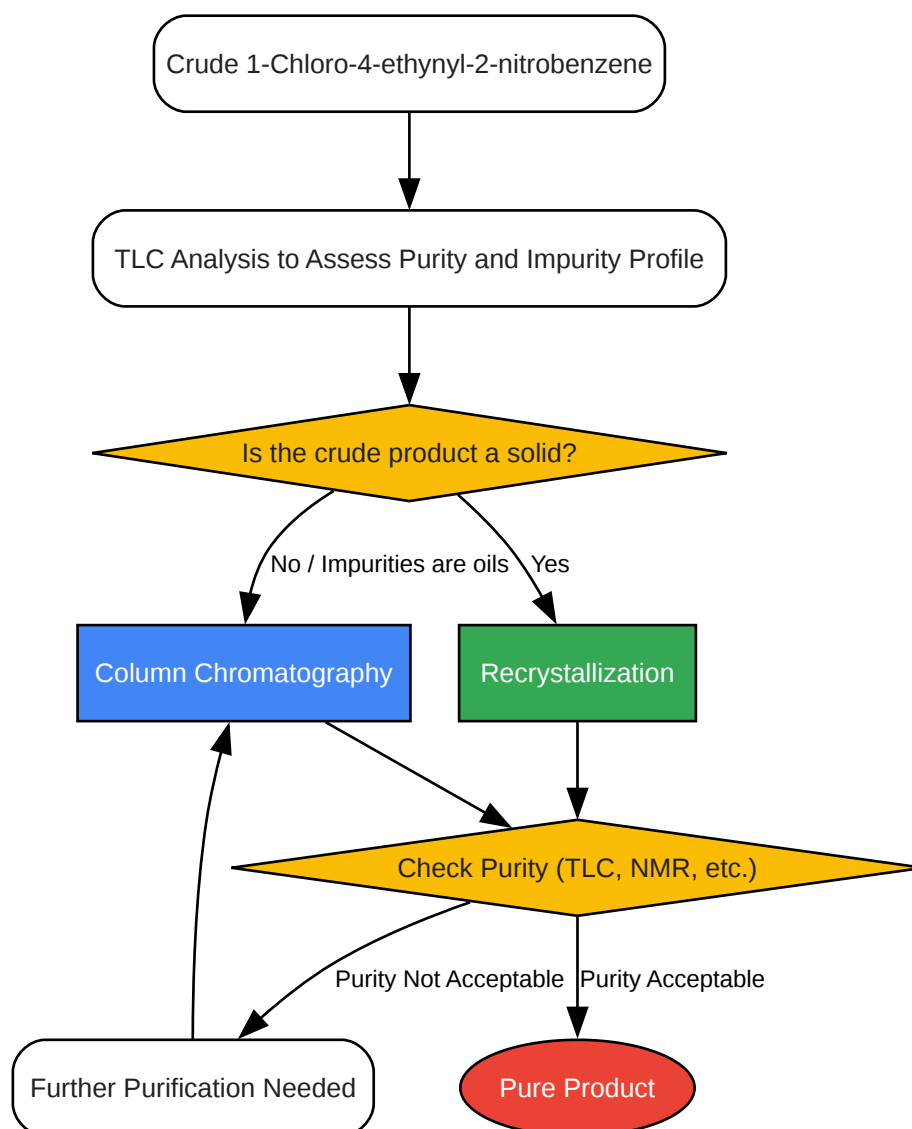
Crude 1-Chloro-4-ethynyl-2-nitrobenzene

TLC Analysis to Assess Purity and Impurity Profile

Is the crude product a solid?

No / Impurities are oils

Yes

Column Chromatography

Recrystallization

Check Purity (TLC, NMR, etc.)

Purity Not Acceptable

Purity Acceptable

Further Purification Needed

Pure Product